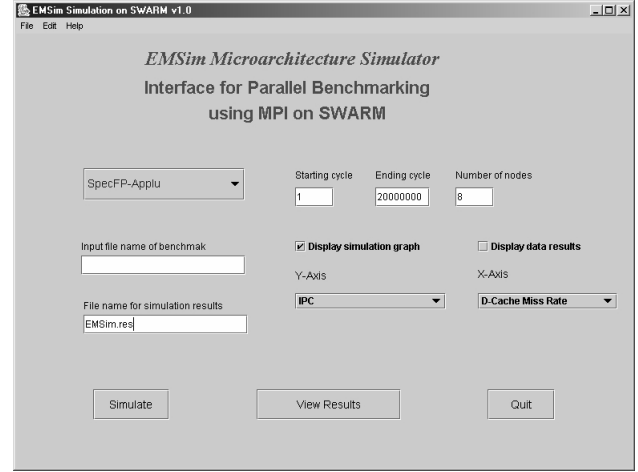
EMSim Simulation on SWARM v1.0

File Edit Help

EMSim Microarchitecture Simulator

Interface for Parallel Benchmarking using MPI on SWARM

SpecFP-Applu

Starting cycle
1

Ending cycle
20000000

Number of nodes
8

Input file name of benchmak

Display simulation graph

Display data results

Y-Axis

X-Axis

File name for simulation results
EMSim.res

IPC

D-Cache Miss Rate

Simulate

View Results

Quit